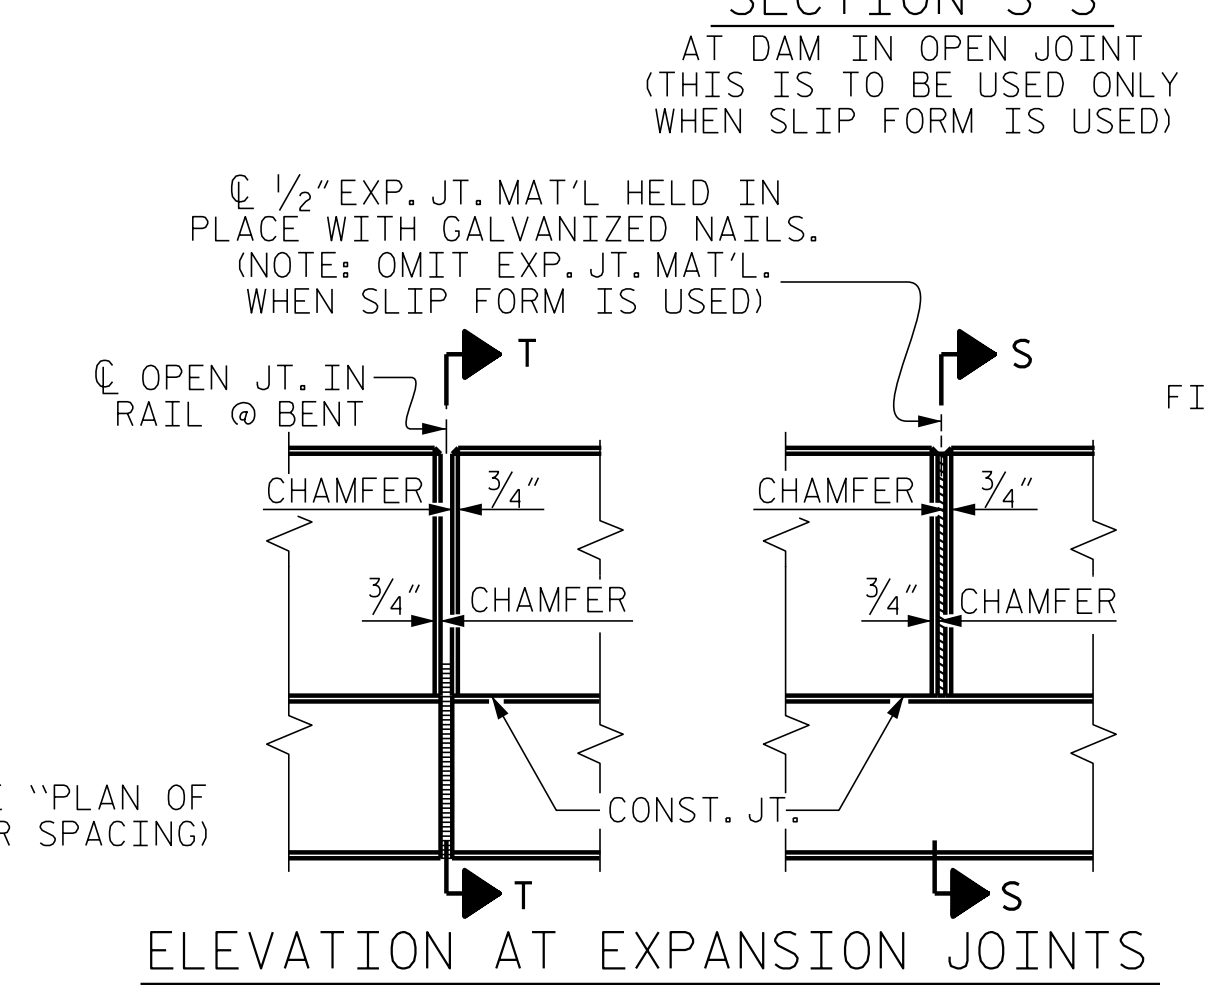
SECTION S-S
AT DAM IN OPEN JOINT
(THIS IS TO BE USED ONLY
WHEN SLIP FORM IS USED)

℄ $\frac{1}{2}$" EXP. JT. MAT'L HELD IN PLACE WITH GALVANIZED NAILS. (NOTE: OMIT EXP. JT. MAT'L. WHEN SLIP FORM IS USED)

T

S

℄ OPEN JT. IN RAIL @ BENT

FI

CHAMFER

$\frac{3}{4}$"

CHAMFER

$\frac{3}{4}$"

$\frac{3}{4}$"

CHAMFER

$\frac{3}{4}$"

CHAMFER

"PLAN OF

R SPACING)

CONST. JT.

T

S

ELEVATION AT EXPANSION JOINTS